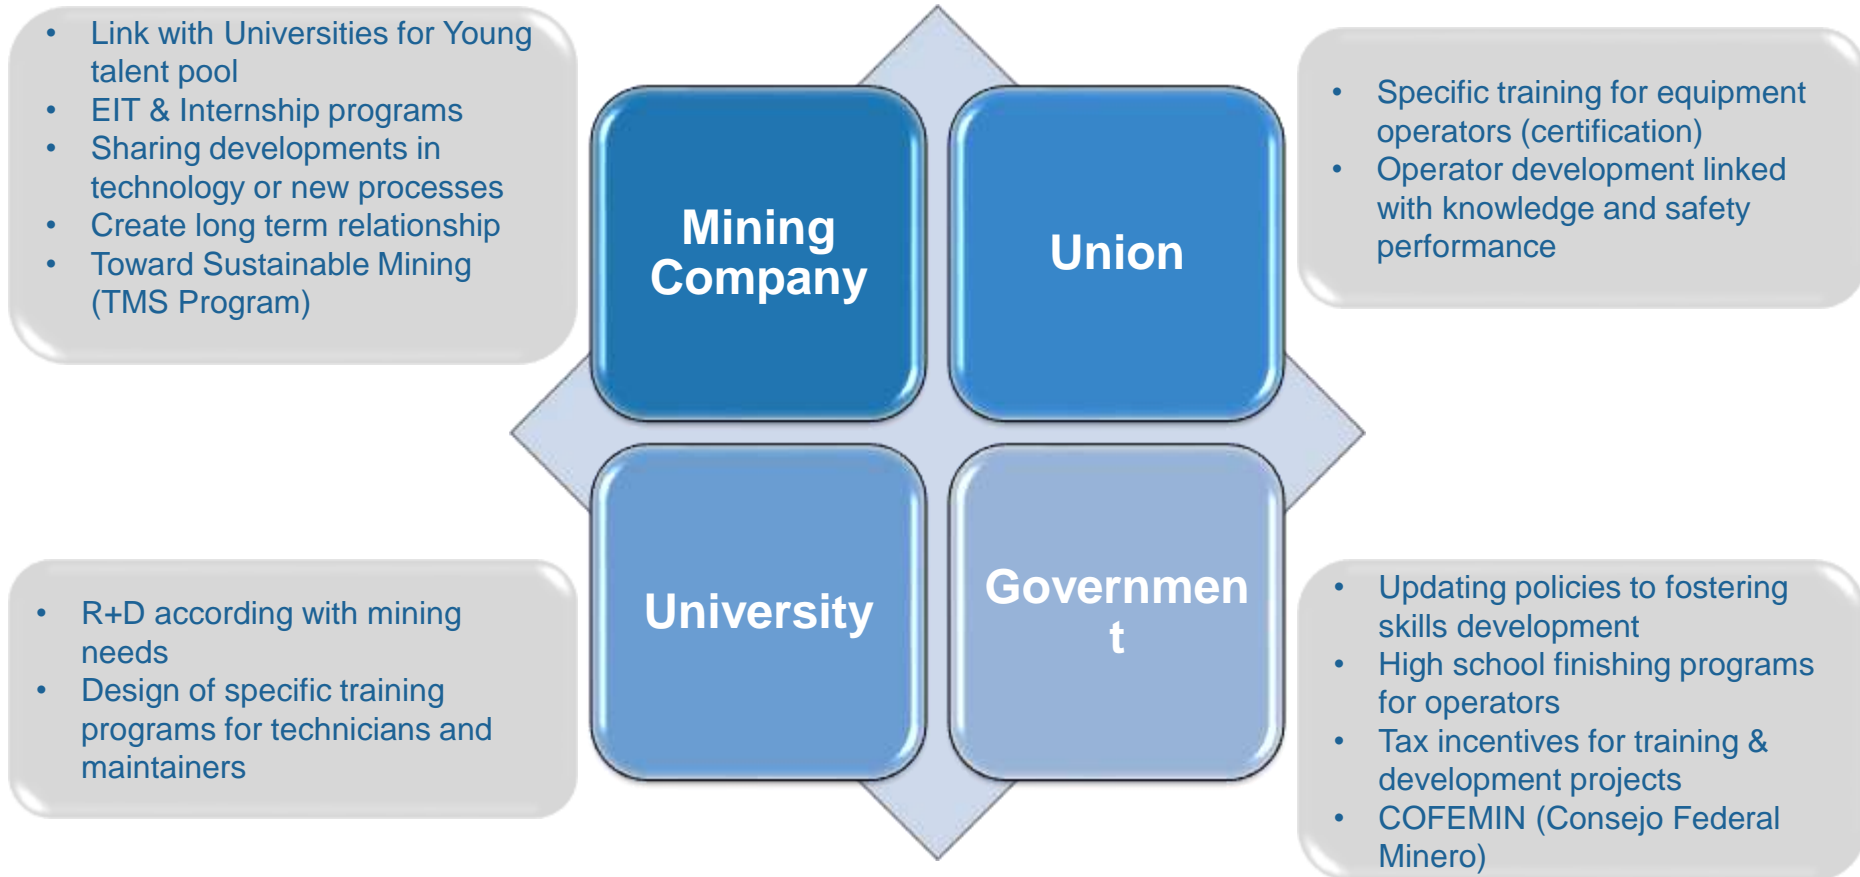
- Link with Universities for Young talent pool
- EIT & Internship programs
- Sharing developments in technology or new processes
- Create long term relationship
- Toward Sustainable Mining (TMS Program)

Mining Company

Union

- Specific training for equipment operators (certification)
- Operator development linked with knowledge and safety performance

University

Government

- R+D according with mining needs
- Design of specific training programs for technicians and maintainers

- Updating policies to fostering skills development
- High school finishing programs for operators
- Tax incentives for training & development projects
- COFEMIN (Consejo Federal Minero)